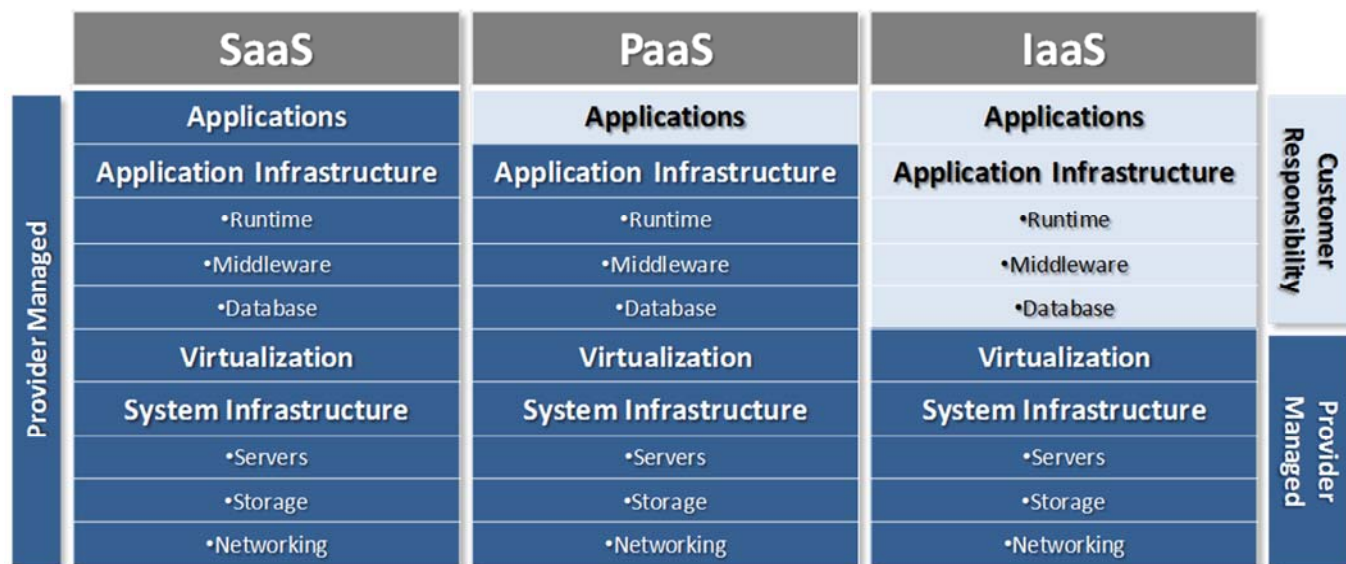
Provider Managed

| SaaS | PaaS | IaaS |
|---|---|---|
| Applications | Applications | Applications |
| Application Infrastructure | Application Infrastructure | Application Infrastructure |
| •Runtime | •Runtime | •Runtime |
| •Middleware | •Middleware | •Middleware |
| •Database | •Database | •Database |
| Virtualization | Virtualization | Virtualization |
| System Infrastructure | System Infrastructure | System Infrastructure |
| •Servers | •Servers | •Servers |
| •Storage | •Storage | •Storage |
| •Networking | •Networking | •Networking |

Customer Responsibility

Provider Managed